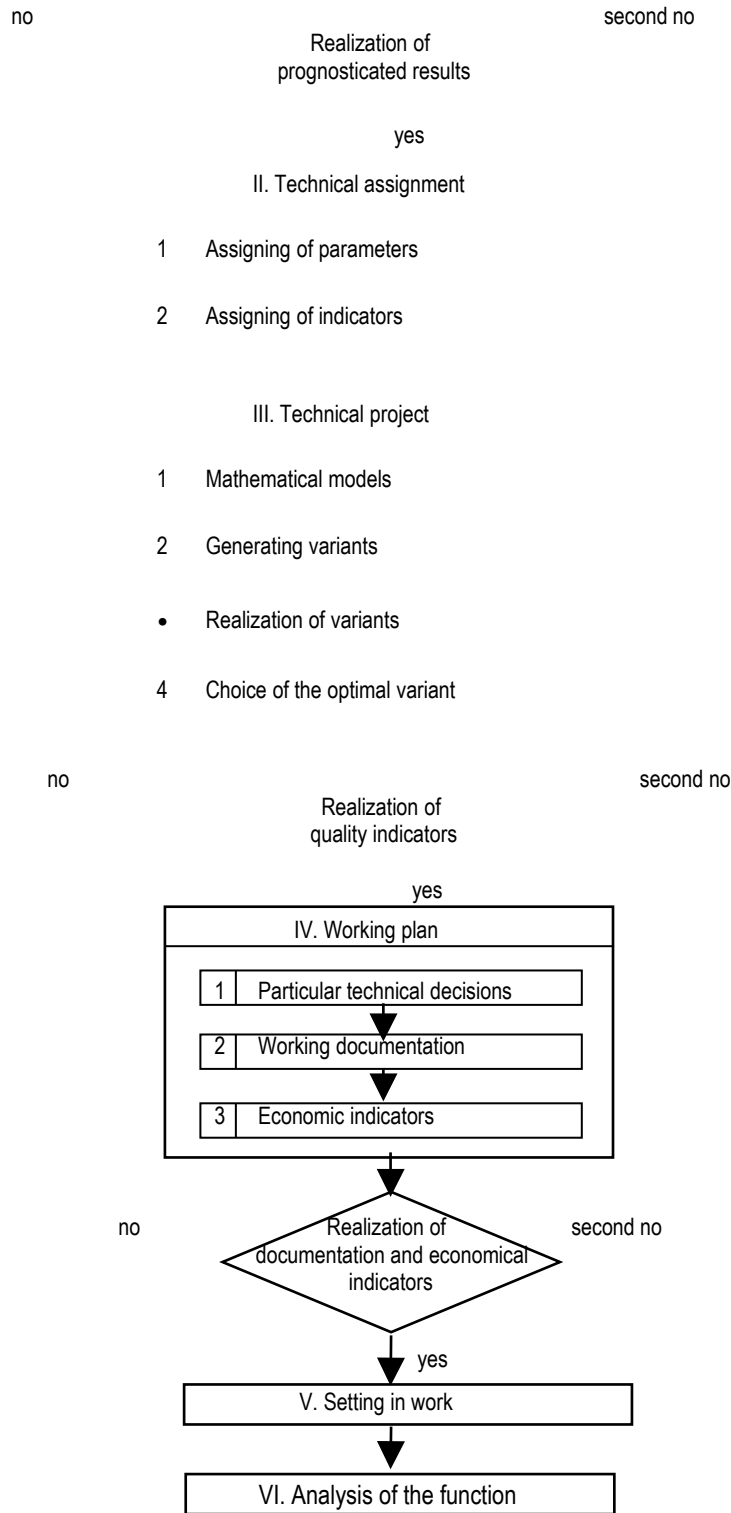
no

second no

Realization of prognosticated results

yes

II. Technical assignment

1 Assigning of parameters

2 Assigning of indicators

III. Technical project

1 Mathematical models

2 Generating variants

• Realization of variants

4 Choice of the optimal variant

no

second no

Realization of quality indicators

yes

IV. Working plan

1 Particular technical decisions

2 Working documentation

3 Economic indicators

no

Realization of documentation and economical indicators

second no

yes

V. Setting in work

VI. Analysis of the function